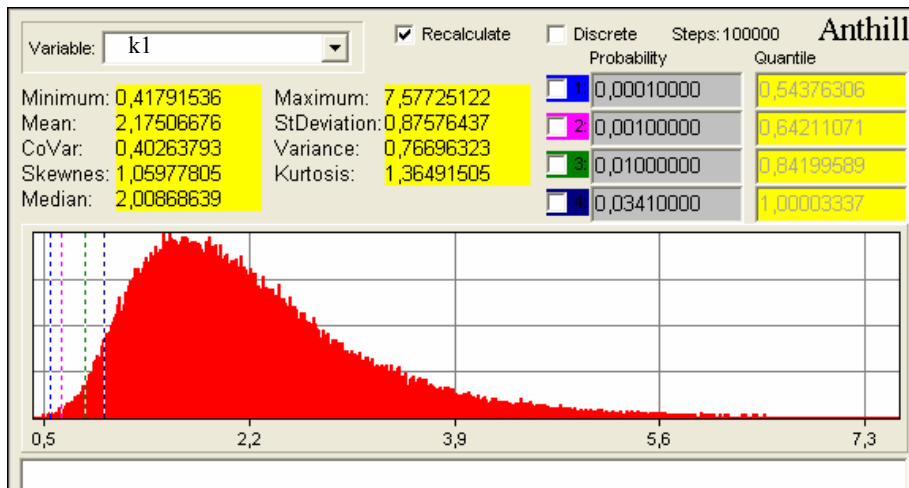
Variable: k1

Recalculate

Discrete

Steps: 100000

Anthill

Probability

Quantile

Minimum: 0,41791536
Mean: 2,17506676
CoVar: 0,40263793
Skewnes: 1,05977805
Median: 2,00868639

Maximum: 7,57725122
StDeviation: 0,87576437
Variance: 0,76696323
Kurtosis: 1,36491505

| | Probability | Quantile |
|---|---|---|
| 1: | 0,00010000 | 0,54376306 |
| 2: | 0,00100000 | 0,64211071 |
| 3: | 0,01000000 | 0,84199589 |
| 4: | 0,03410000 | 1,00003337 |

0,5
2,2
3,9
5,6
7,3